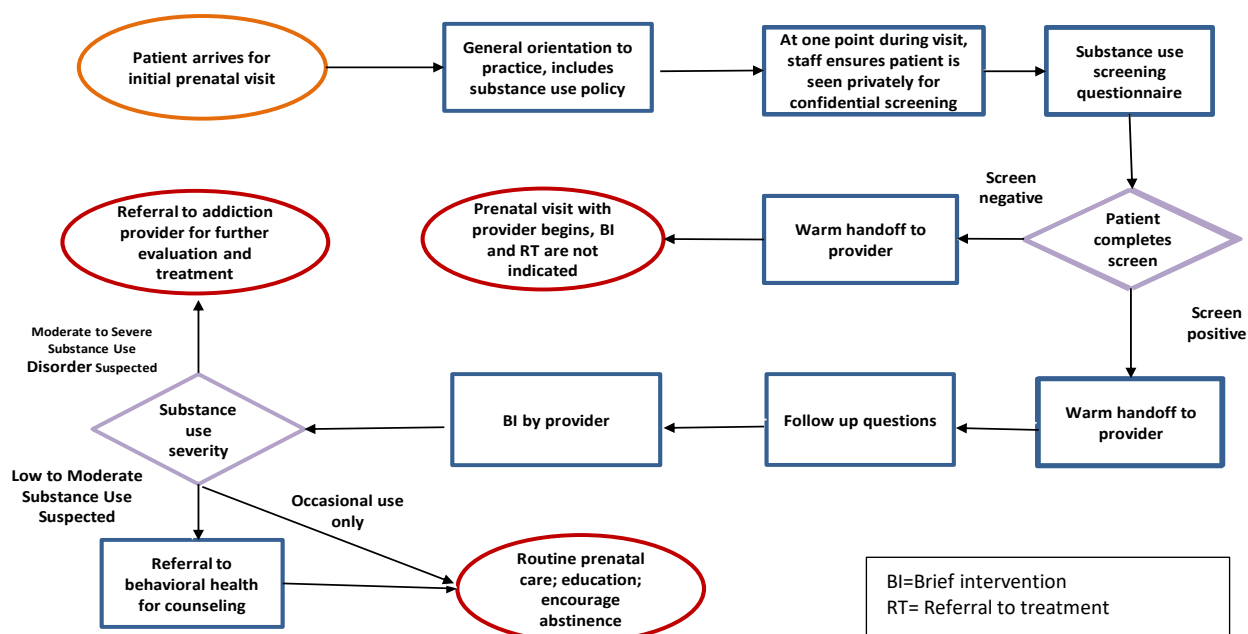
Patient arrives for initial prenatal visit

General orientation to practice, includes substance use policy

At one point during visit, staff ensures patient is seen privately for confidential screening

Substance use screening questionnaire

Screen negative

Patient completes screen

Warm handoff to provider

Prenatal visit with provider begins, BI and RT are not indicated

Referral to addiction provider for further evaluation and treatment

Screen positive

Warm handoff to provider

Follow up questions

BI by provider

Moderate to Severe Substance Use Disorder Suspected

Substance use severity

Low to Moderate Substance Use Suspected

Occasional use only

Referral to behavioral health for counseling

Routine prenatal care; education; encourage abstinence

BI=Brief intervention
RT= Referral to treatment